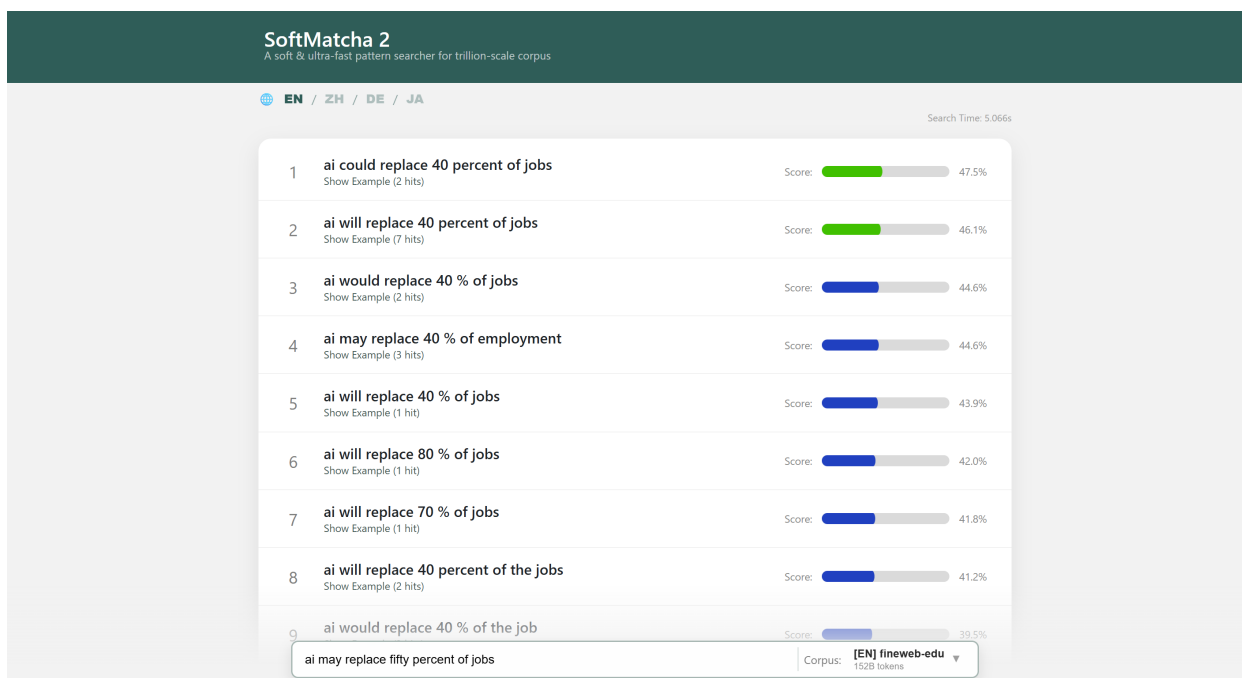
SoftMatcha 2
A soft & ultra-fast pattern searcher for trillion-scale corpus

EN / ZH / DE / JA

Search Time: 5.066s

1 ai could replace 40 percent of jobs
Show Example (2 hits)
Score: 47.5%

2 ai will replace 40 percent of jobs
Show Example (7 hits)
Score: 46.1%

3 ai would replace 40 % of jobs
Show Example (2 hits)
Score: 44.6%

4 ai may replace 40 % of employment
Show Example (3 hits)
Score: 44.6%

5 ai will replace 40 % of jobs
Show Example (1 hit)
Score: 43.9%

6 ai will replace 80 % of jobs
Show Example (1 hit)
Score: 42.0%

7 ai will replace 70 % of jobs
Show Example (1 hit)
Score: 41.8%

8 ai will replace 40 percent of the jobs
Show Example (2 hits)
Score: 41.2%

9 ai would replace 40 % of the job
Score: 39.5%

ai may replace fifty percent of jobs
Corpus: [EN] fineweb-edu
152B tokens